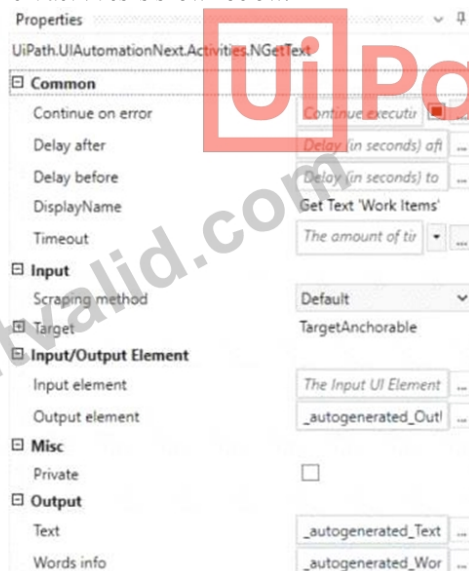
Properties

UiPath.UIAutomationNext.Activities.NGetText

⊟ Common

Continue on error | Continue executir | ...

Delay after | Delay (in seconds) aft | ...

Delay before | Delay (in seconds) to | ...

DisplayName | Get Text 'Work Items'

Timeout | The amount of tir | ...

⊟ Input

Scraping method | Default

⊞ Target | TargetAnchorable

⊟ Input/Output Element

Input element | The Input UI Element | ...

Output element | _autogenerated_Outl | ...

⊟ Misc

Private

⊟ Output

Text | _autogenerated_Text | ...

Words info | _autogenerated_Wor | ...

UiPa

tvalid.com